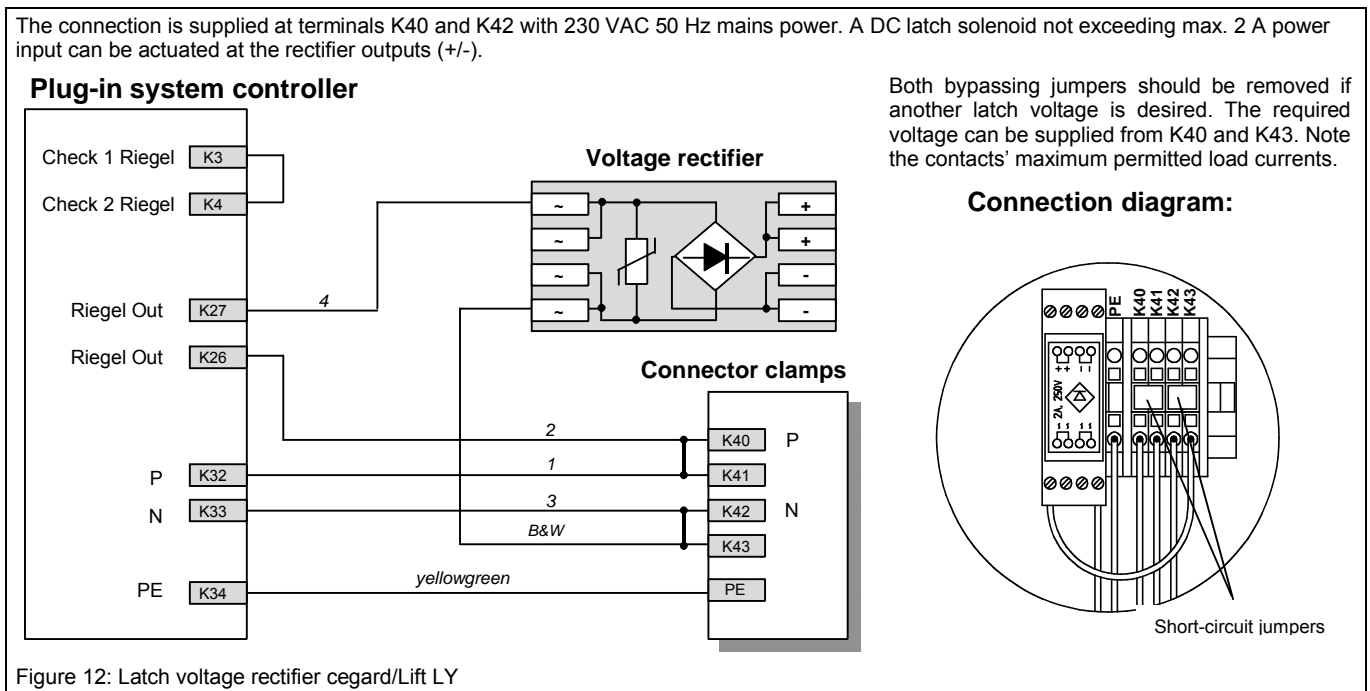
The connection is supplied at terminals K40 and K42 with 230 VAC 50 Hz mains power. A DC latch solenoid not exceeding max. 2 A power input can be actuated at the rectifier outputs (+/-).

Plug-in system controller

Check 1 Riegel K3
Check 2 Riegel K4
Riegel Out K27
Riegel Out K26
P K32
N K33
PE K34

Voltage rectifier
~
~
~
~
+
+
-
-

4

Connector clamps
2
1
3
B&W
yellowgreen
K40 P
K41
K42 N
K43
PE

Both bypassing jumpers should be removed if another latch voltage is desired. The required voltage can be supplied from K40 and K43. Note the contacts' maximum permitted load currents.

Connection diagram:

PE K40 K41 K42 K43
2A 250V

Short-circuit jumpers

Figure 12: Latch voltage rectifier cegard/Lift LY